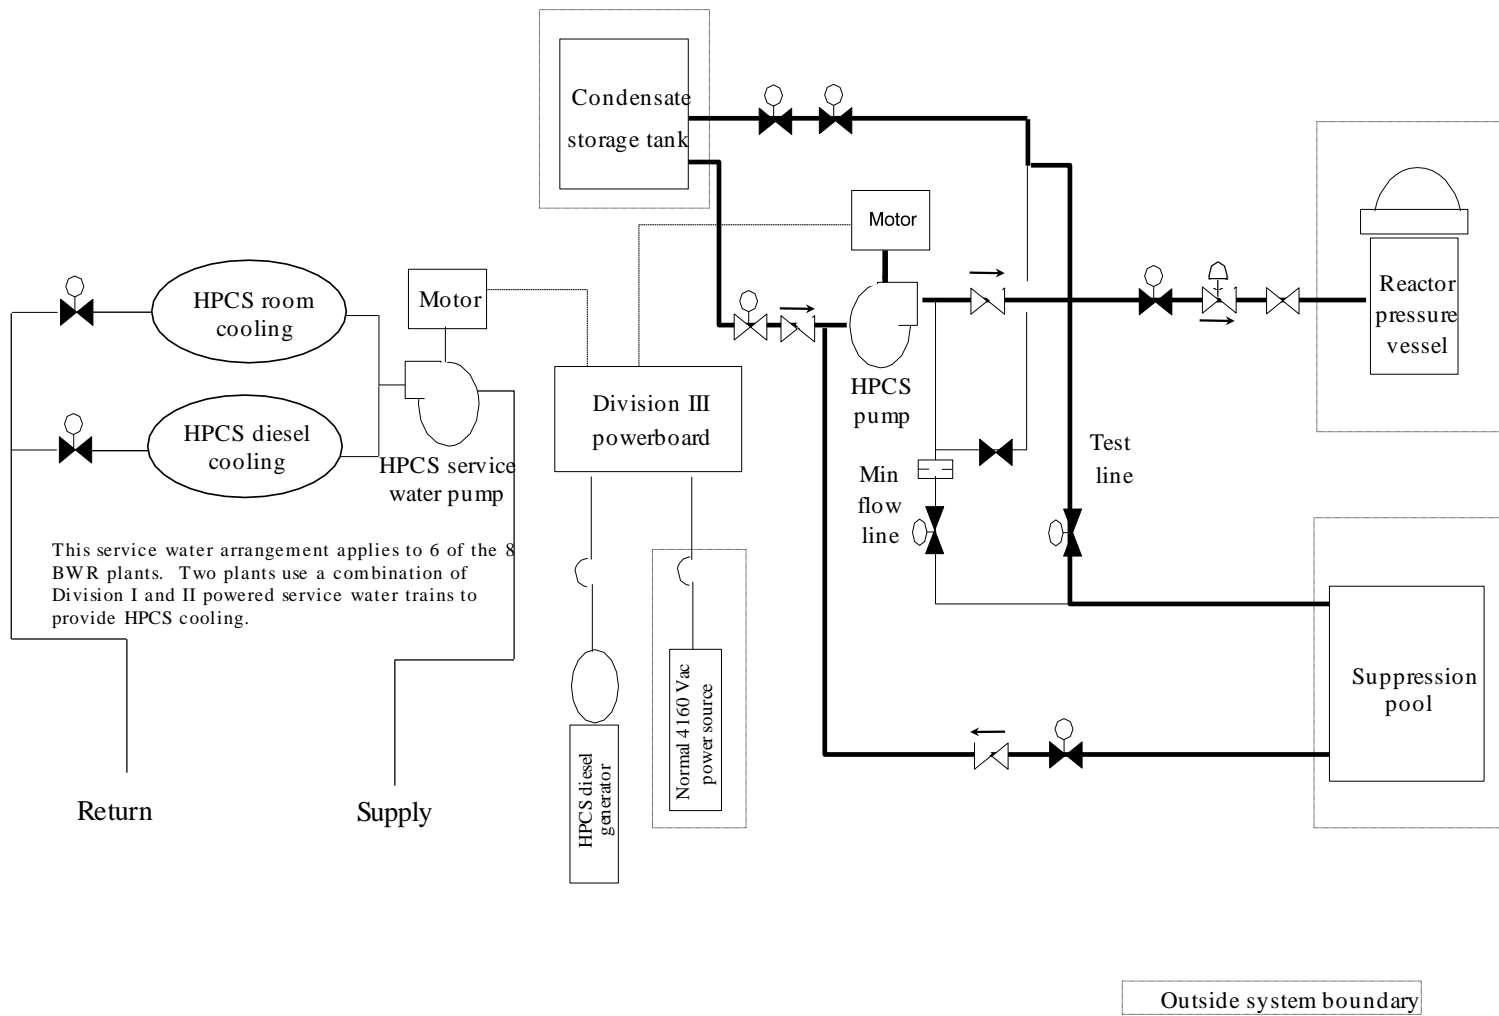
Condensate storage tank

Motor

Reactor pressure vessel

HPCS room cooling

Motor

HPCS diesel cooling

HPCS service water pump

Division III powerboard

HPCS pump

Test line

Min flow line

This service water arrangement applies to 6 of the 8 BWR plants. Two plants use a combination of Division I and II powered service water trains to provide HPCS cooling.

Suppression pool

Normal 4160 Vac power source

HPCS diesel generator

Return

Supply

Outside system boundary